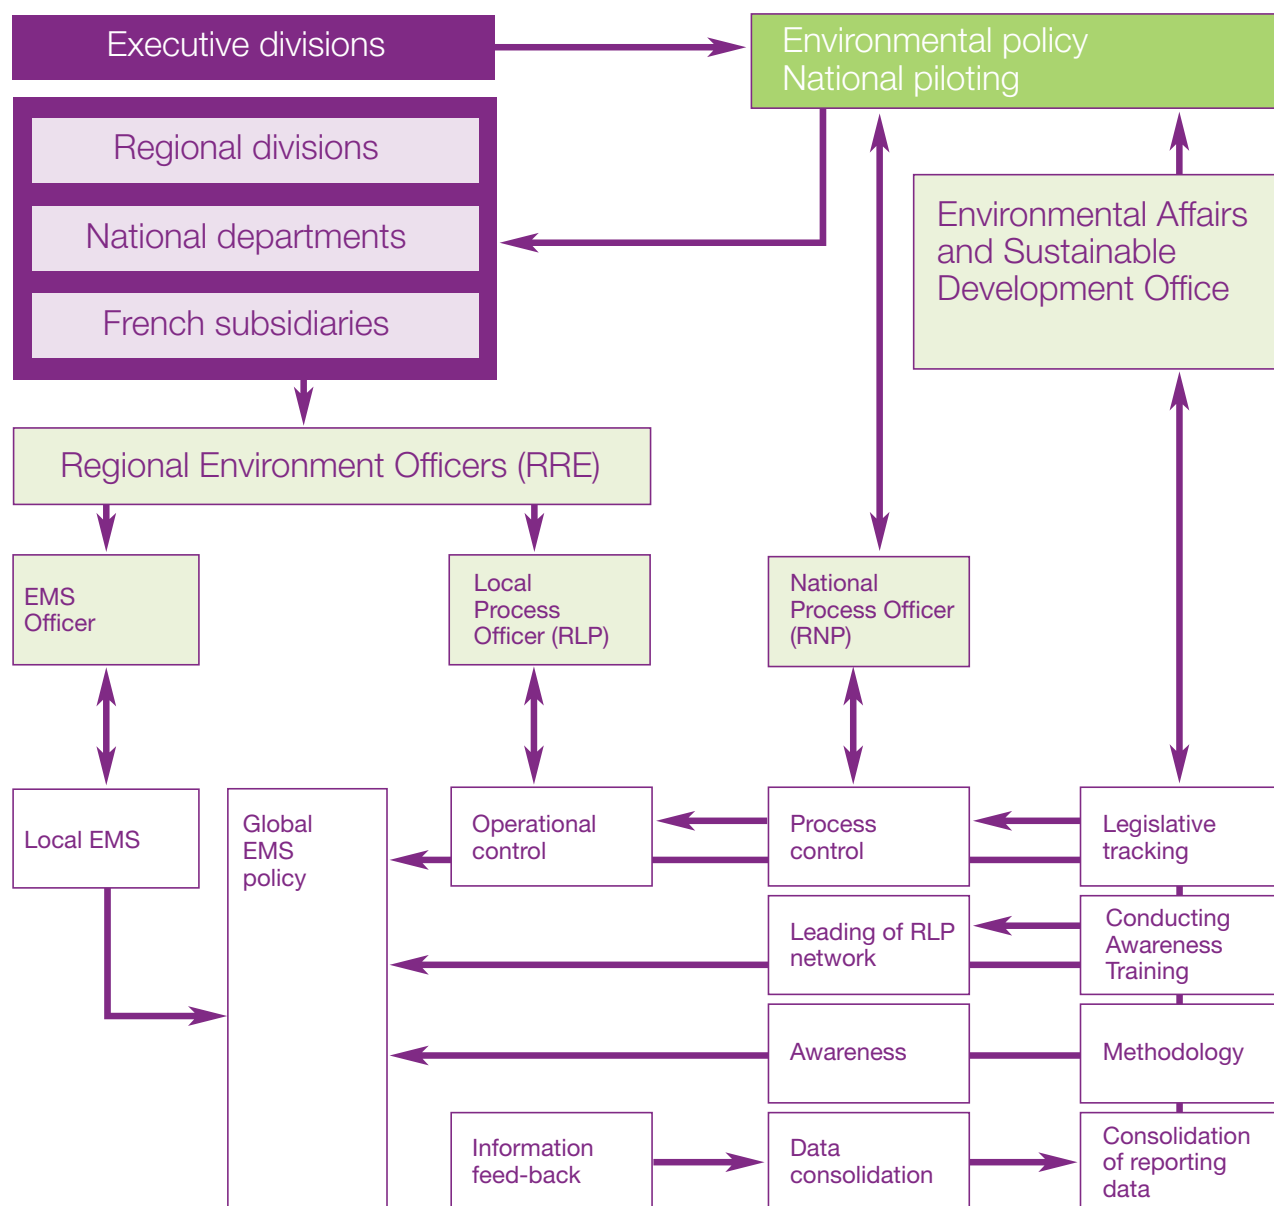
Executive divisions

Environmental policy
National piloting

Regional divisions

National departments

French subsidiaries

Environmental Affairs and Sustainable Development Office

Regional Environment Officers (RRE)

EMS Officer

Local Process Officer (RLP)

National Process Officer (RNP)

Local EMS

Global EMS policy

Operational control

Process control

Legislative tracking

Leading of RLP network

Conducting Awareness Training

Awareness

Methodology

Information feed-back

Data consolidation

Consolidation of reporting data